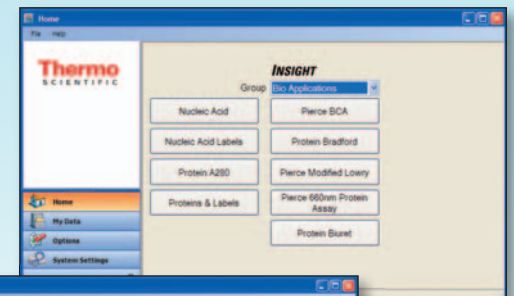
Home

File Help

Thermo SCIENTIFIC

INSIGHT

Group Bio Applications

Nucleic Acid

Pierce BCA

Nucleic Acid Labels

Protein Bradford

Protein A280

Pierce Modified Lowry

Proteins & Labels

Pierce 660nm Protein Assay

Protein Biuret

Home

My Data

Options

System Settings